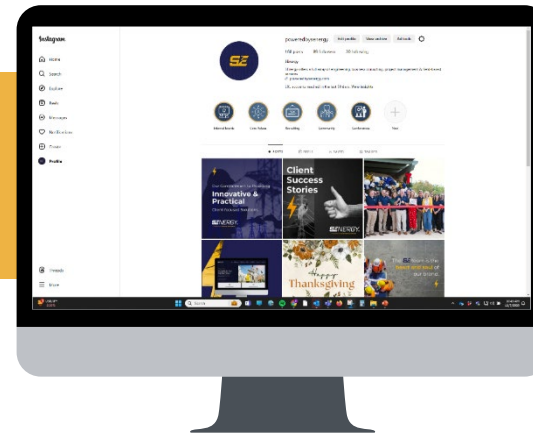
Instagram

Home
Search
Explore
Reels
Messages
Notifications
Create
Profile

Threads
More

poweredbysynergy
Edit profile
View archive
Ad tools

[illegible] posts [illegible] followers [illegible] following

Synergy

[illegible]

SZ

Client Success Stories

Innovative & Practical

SYNERGY

Happy Thanksgiving

Search